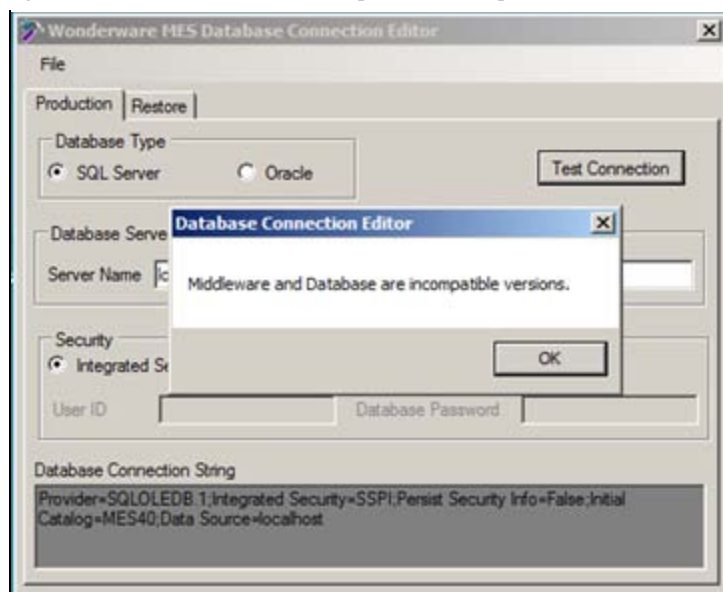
Wonderware MES Database Connection Editor
File
Production | Restore
Database Type
SQL Server
Oracle
Test Connection
Database Serve
Server Name lo
Database Connection Editor
Middleware and Database are incompatible versions.
OK
Security
Integrated Se
User ID
Database Password
Database Connection String
Provider=SQLOLEDB.1;Integrated Security=SSPI;Persist Security Info=False;Initial Catalog=MES40;Data Source=localhost